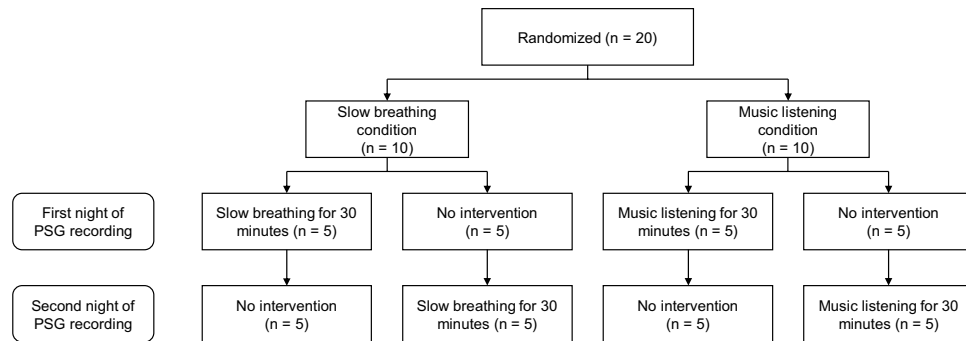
Randomized (n = 20)

Slow breathing condition (n = 10)

Music listening condition (n = 10)

First night of PSG recording

Slow breathing for 30 minutes (n = 5)

No intervention (n = 5)

Music listening for 30 minutes (n = 5)

No intervention (n = 5)

Second night of PSG recording

No intervention (n = 5)

Slow breathing for 30 minutes (n = 5)

No intervention (n = 5)

Music listening for 30 minutes (n = 5)